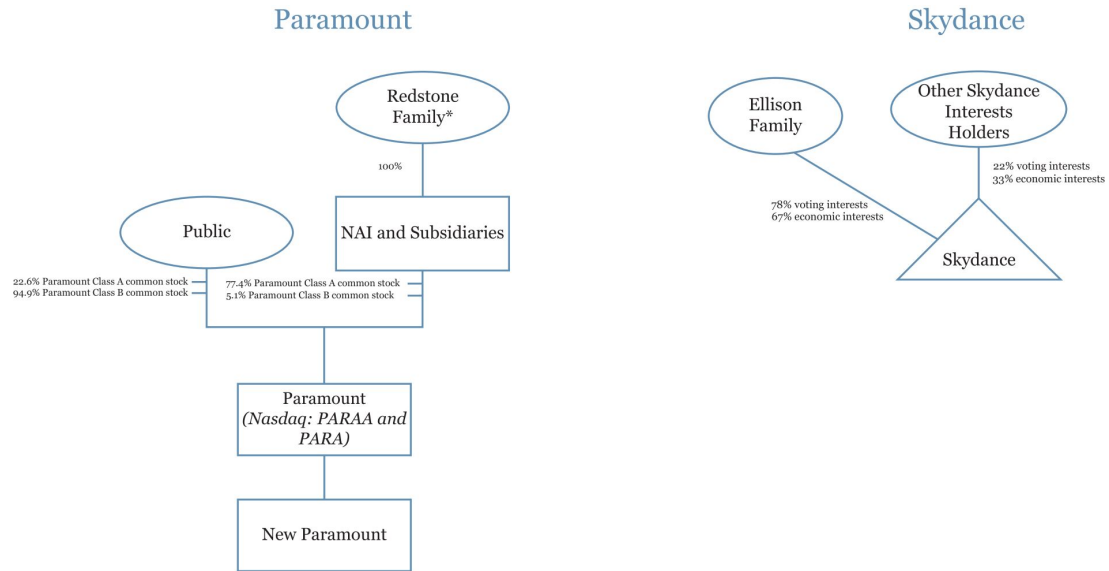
Paramount

Skydance

Redstone Family*

100%

Public

NAI and Subsidiaries

22.6% Paramount Class A common stock
94.9% Paramount Class B common stock

77.4% Paramount Class A common stock
5.1% Paramount Class B common stock

Paramount (Nasdaq: PARAA and PARA)

New Paramount

Ellison Family

Other Skydance Interests Holders

22% voting interests
33% economic interests

78% voting interests
67% economic interests

Skydance